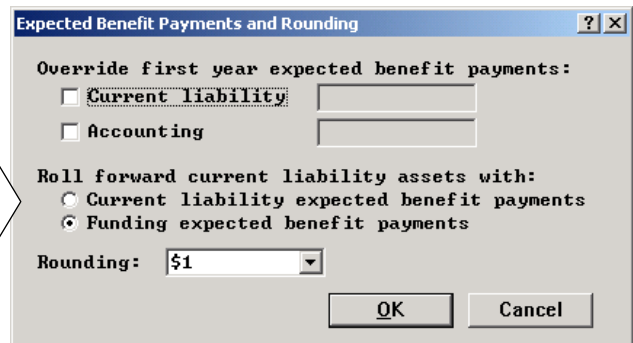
Expected Benefit Payments and Rounding ? X

Override first year expected benefit payments:

Current liability

Accounting

Roll forward current liability assets with:

Current liability expected benefit payments

Funding expected benefit payments

Rounding: $1

OK Cancel